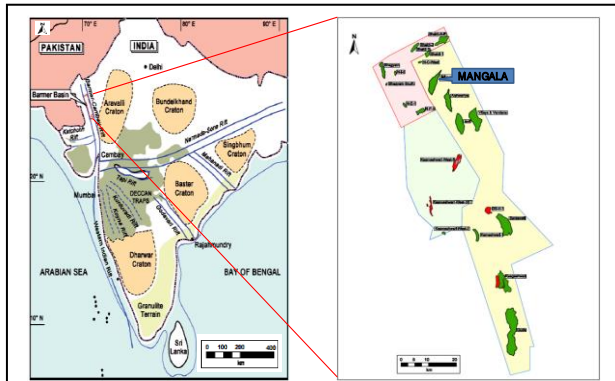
70° E
80° E
90° E
PAKISTAN
INDIA
Delhi
Barmer Basin
Aravalli Craton
Bundelkhand Craton
Kutchch Rift
Narmada-Sone Rift
Cambay
Singhbhum Craton
Mahanadi Rift
20° N
Mumbai
DECCAN TRAPS
Baster Craton
Godavari Rift
Rajahmundry
ARABIAN SEA
Dharwar Craton
BAY OF BENGAL
Granulite Terrain
10° N
Sri Lanka
0 100 200 400
km
N
MANGALA
0 10 20
km